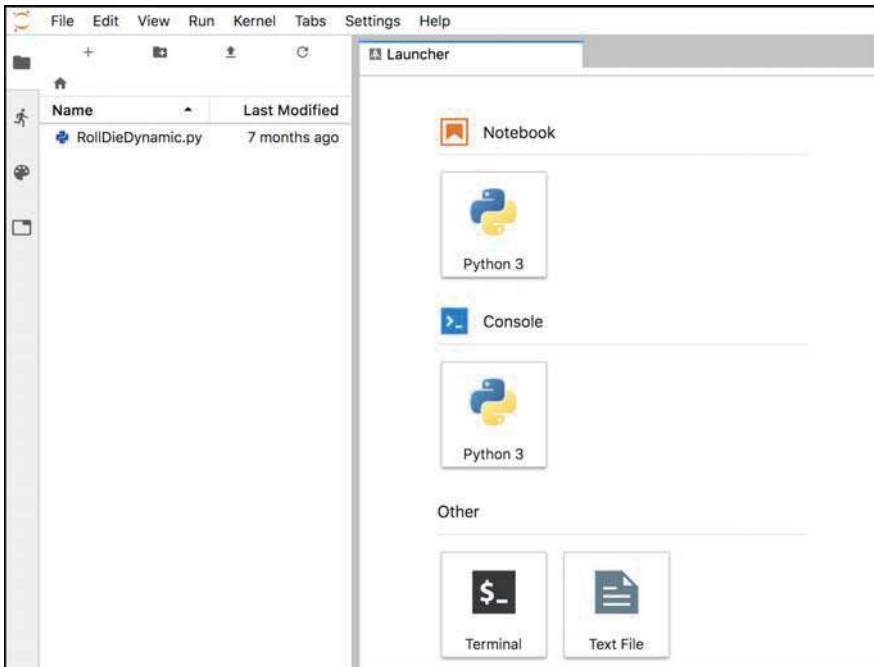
File Edit View Run Kernel Tabs Settings Help

+

| Name | Last Modified |
|---|---|
| RollDieDynamic.py | 7 months ago |

Launcher

Notebook

Python 3

Console

Python 3

Other

$_

Terminal

Text File